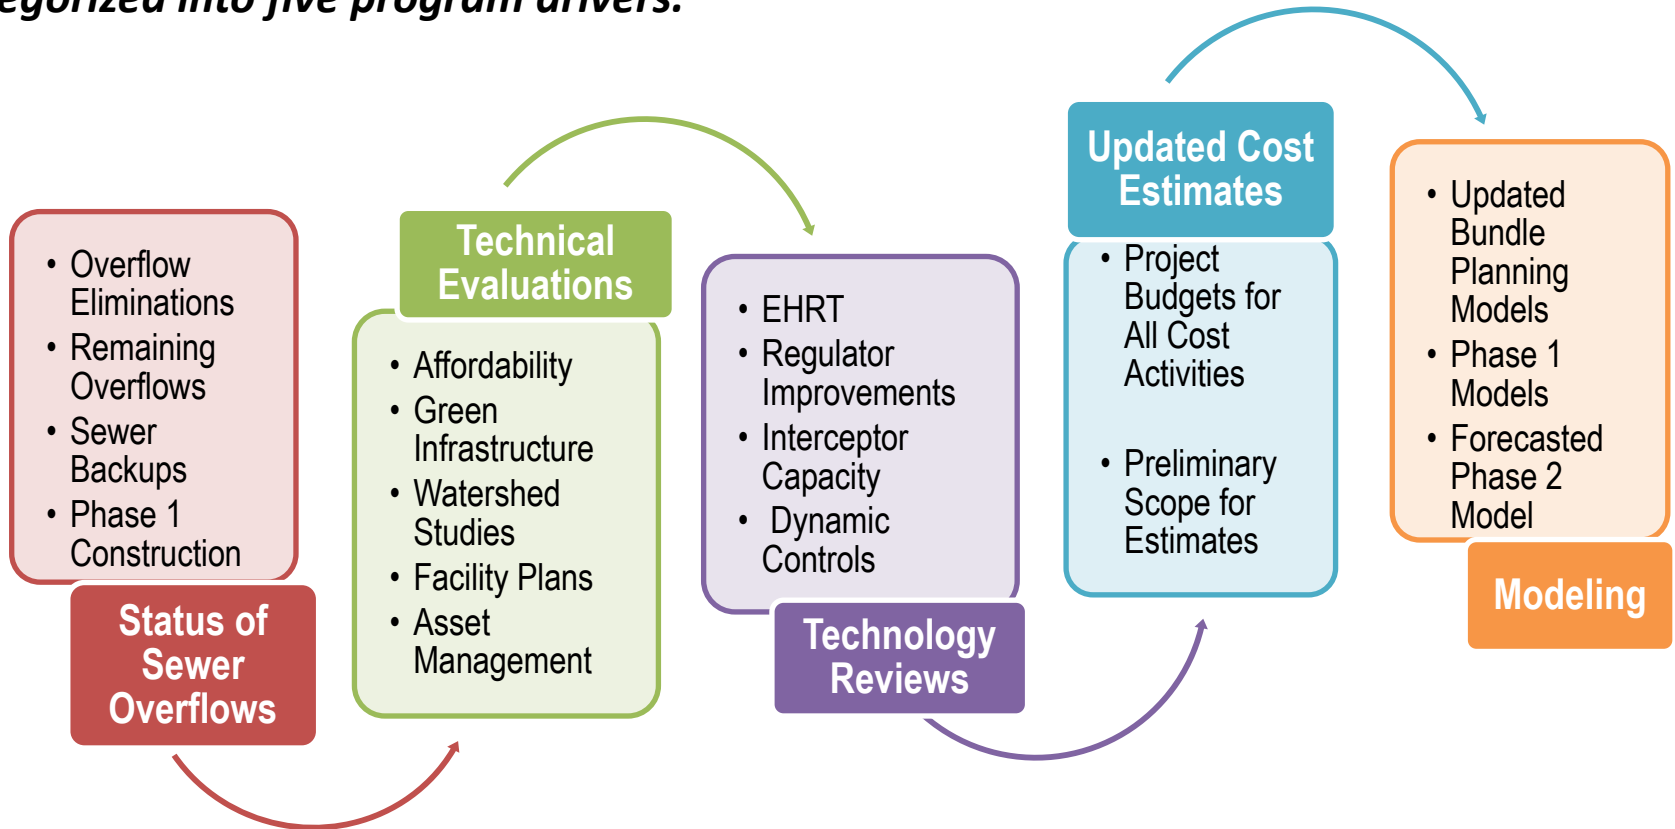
egorized into five program drivers.

• Overflow Eliminations
• Remaining Overflows
• Sewer Backups
• Phase 1 Construction

Status of Sewer Overflows

Technical Evaluations

• Affordability
• Green Infrastructure
• Watershed Studies
• Facility Plans
• Asset Management

• EHRT
• Regulator Improvements
• Interceptor Capacity
• Dynamic Controls

Technology Reviews

Updated Cost Estimates

• Project Budgets for All Cost Activities

• Preliminary Scope for Estimates

• Updated Bundle Planning Models
• Phase 1 Models
• Forecasted Phase 2 Model

Modeling